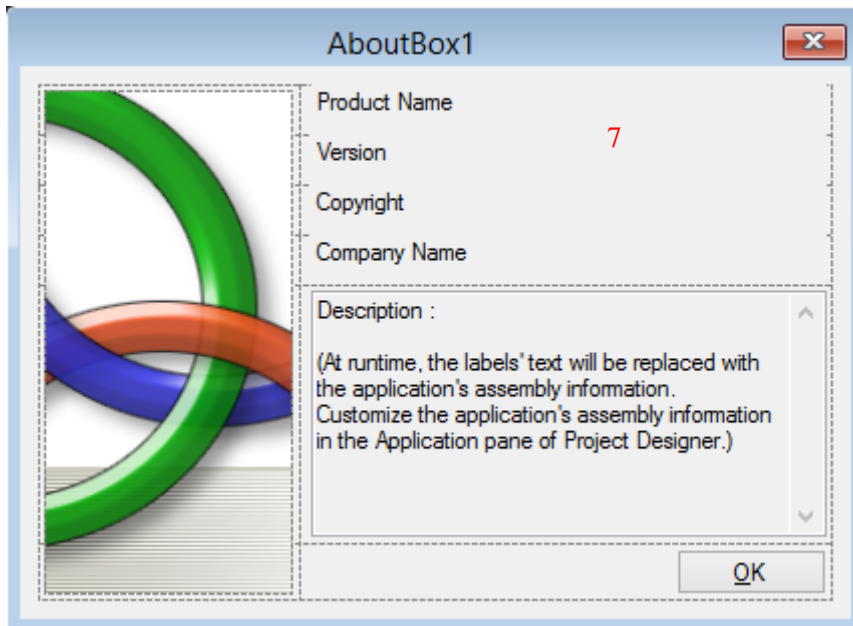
AboutBox1

Product Name

7

Version

Copyright

Company Name

Description :

(At runtime, the labels' text will be replaced with the application's assembly information. Customize the application's assembly information in the Application pane of Project Designer.)

OK